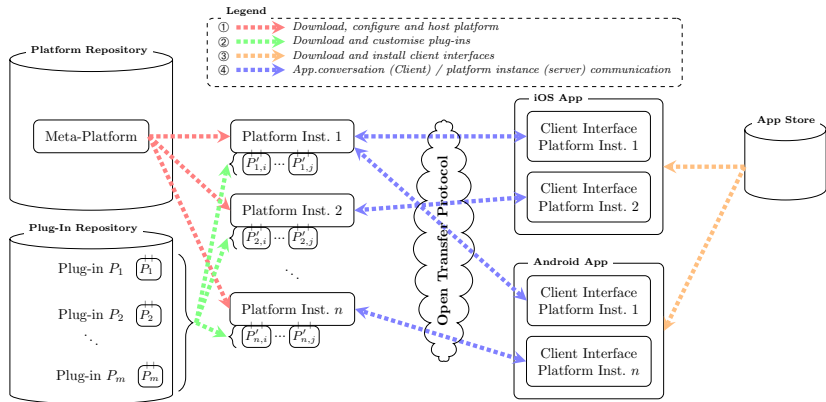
Legend
① Download, configure and host platform
② Download and customise plug-ins
③ Download and install client interfaces
④ App.conversation (Client) / platform instance (server) communication

Platform Repository

Meta-Platform

Plug-In Repository

Plug-in $P_1$ $P_1$

Plug-in $P_2$ $P_2$

$\ddots$

Plug-in $P_m$ $P_m$

Platform Inst. 1
$P'_{1,i}$ … $P'_{1,j}$

Platform Inst. 2
$P'_{2,i}$ … $P'_{2,j}$

$\ddots$

Platform Inst. $n$
$P'_{n,i}$ … $P'_{n,j}$

Open Transfer Protocol

iOS App

Client Interface Platform Inst. 1

Client Interface Platform Inst. 2

Android App

Client Interface Platform Inst. 1

Client Interface Platform Inst. $n$

App Store